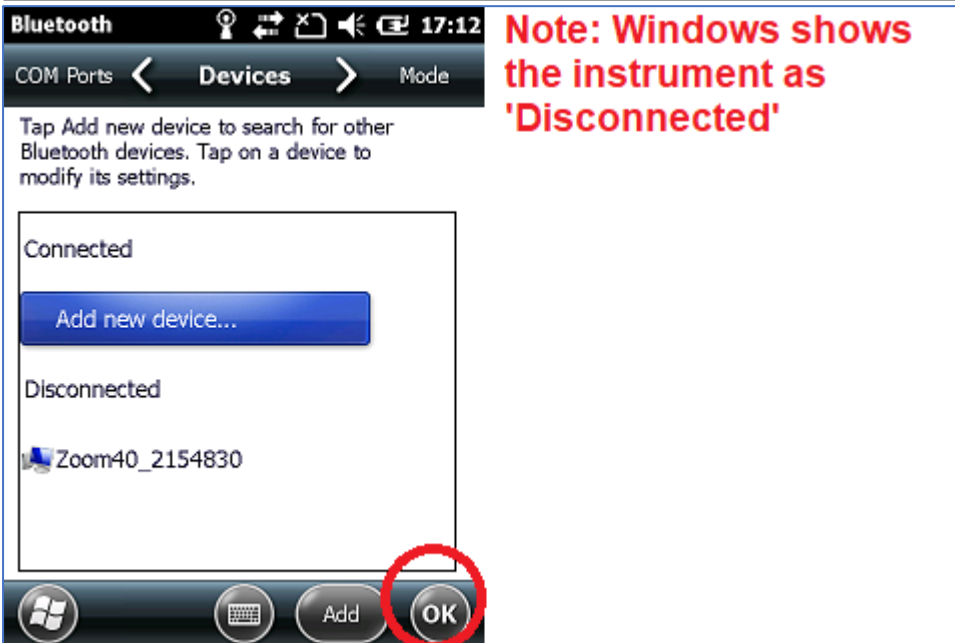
Bluetooth 17:12

COM Ports Devices Mode

Tap Add new device to search for other Bluetooth devices. Tap on a device to modify its settings.

Connected

Add new device...

Disconnected

Zoom40_2154830

Add OK

Note: Windows shows the instrument as 'Disconnected'